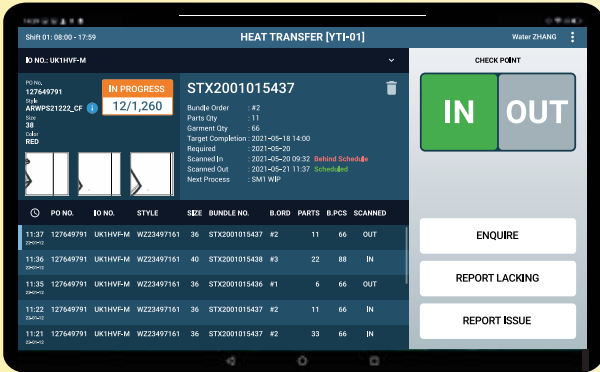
Shift 01: 08:00 - 17:59

HEAT TRANSFER [YTI-01]

Water ZHANG

IO NO.: UK1HVF-M

PO No.
127649791
Style
ARWPS21222_CF
Size
38
Color
RED

IN PROGRESS
12/1,260

STX2001015437

Bundle Order : #2
Parts Qty : 11
Garment Qty : 66
Target Completion : 2021-05-18 14:00
Required : 2021-05-20
Scanned In : 2021-05-20 09:32 Behind Schedule
Scanned Out : 2021-05-21 11:37 Scheduled
Next Process : SM1 WIP

CHECK POINT

IN

OUT

| | PO NO. | IO NO. | STYLE | SIZE | BUNDLE NO. | B.ORD | PARTS | B.PCS | SCANNED |
|---|---|---|---|---|---|---|---|---|---|
| 11:37 | 127649791 | UK1HVF-M | WZ23497161 | 36 | STX2001015437 | #2 | 11 | 66 | OUT |
| 11:36 | 127649791 | UK1HVF-M | WZ23497161 | 40 | STX2001015438 | #3 | 22 | 88 | IN |
| 11:35 | 127649791 | UK1HVF-M | WZ23497161 | 36 | STX2001015436 | #1 | 6 | 66 | OUT |
| 11:22 | 127649791 | UK1HVF-M | WZ23497161 | 36 | STX2001015437 | #2 | 11 | 66 | IN |
| 11:21 | 127649791 | UK1HVF-M | WZ23497161 | 36 | STX2001015437 | #2 | 33 | 66 | IN |

ENQUIRE

REPORT LACKING

REPORT ISSUE